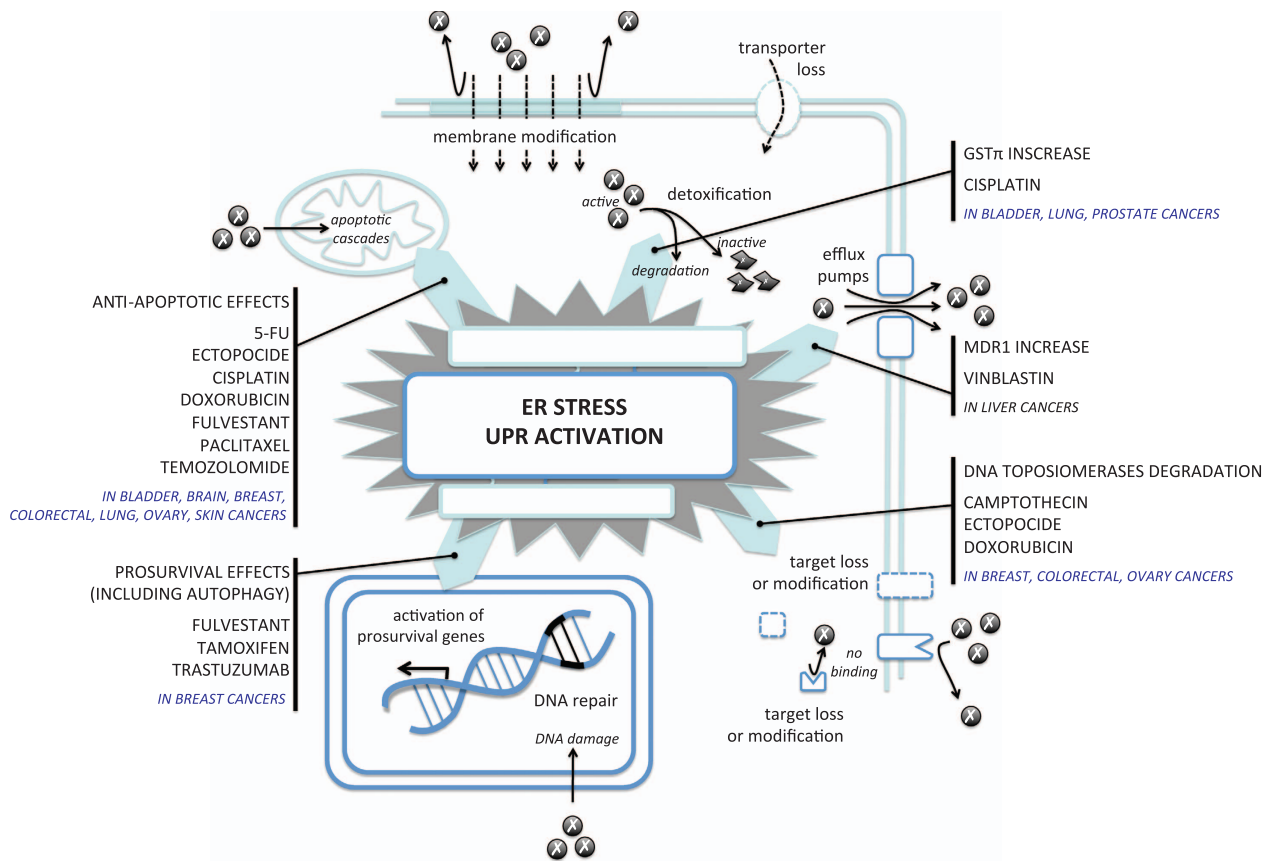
X X X X X

transporter loss

membrane modification

GSTπ INSCREASE

CISPLATIN

IN BLADDER, LUNG, PROSTATE CANCERS

X X X
active
detoxification
inactive
degradation

X X X
apoptotic cascades

efflux pumps

X X X

ANTI-APOPTOTIC EFFECTS

5-FU
ECTOPOCIDE
CISPLATIN
DOXORUBICIN
FULVESTANT
PACLITAXEL
TEMOZOLOMIDE

IN BLADDER, BRAIN, BREAST, COLORECTAL, LUNG, OVARY, SKIN CANCERS

MDR1 INCREASE

VINBLASTIN

IN LIVER CANCERS

ER STRESS
UPR ACTIVATION

DNA TOPOSIOMERASES DEGRADATION

CAMPTOTHECIN
ECTOPOCIDE
DOXORUBICIN

IN BREAST, COLORECTAL, OVARY CANCERS

target loss or modification

PROSURVIVAL EFFECTS (INCLUDING AUTOPHAGY)

FULVESTANT
TAMOXIFEN
TRASTUZUMAB

IN BREAST CANCERS

activation of prosurvival genes

DNA repair

DNA damage

X
no binding

X X X

X

target loss or modification

X X X